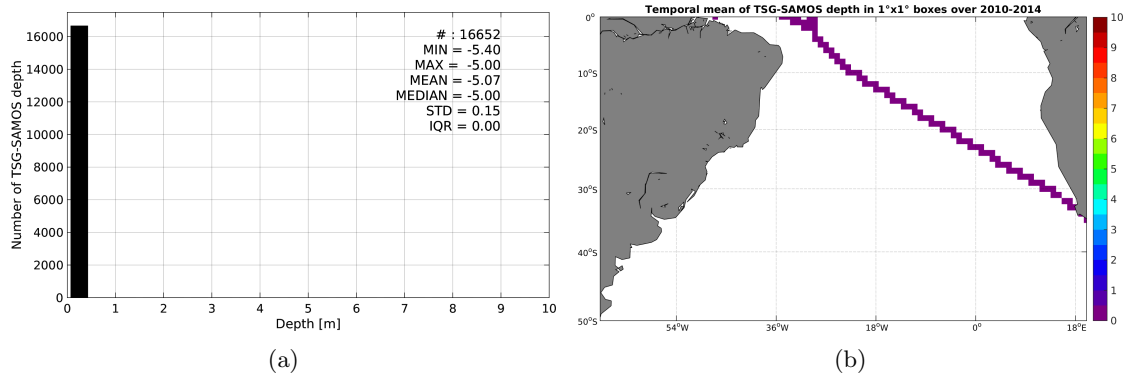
Number of TSG-SAMOS depth

16000
14000
12000
10000
8000
6000
4000
2000
0

# : 16652
MIN = -5.40
MAX = -5.00
MEAN = -5.07
MEDIAN = -5.00
STD = 0.15
IQR = 0.00

0 1 2 3 4 5 6 7 8 9 10
Depth [m]

(a)

Temporal mean of TSG-SAMOS depth in 1°x1° boxes over 2010-2014

0°
10°S
20°S
30°S
40°S
50°S

54°W 36°W 18°W 0° 18°E

10
9
8
7
6
5
4
3
2
1
0

(b)